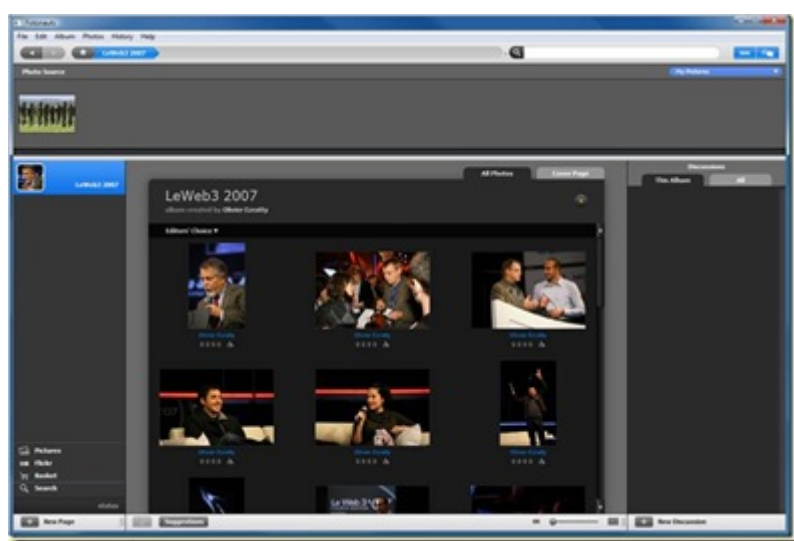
Fotonauts

File Edit Album Photos History Help

LeWeb3 2007

Photo Source

My Pictures

LeWeb3 2007

All Photos

Cover Page

Discussions

This Album

All

LeWeb3 2007

album created by Olivier Ezratty

Editors' Choice ▾

Olivier Ezratty

Olivier Ezratty

Olivier Ezratty

Olivier Ezratty

Olivier Ezratty

Olivier Ezratty

Pictures

Flickr

Basket

Search

New Page

Suggestions

New Discussion